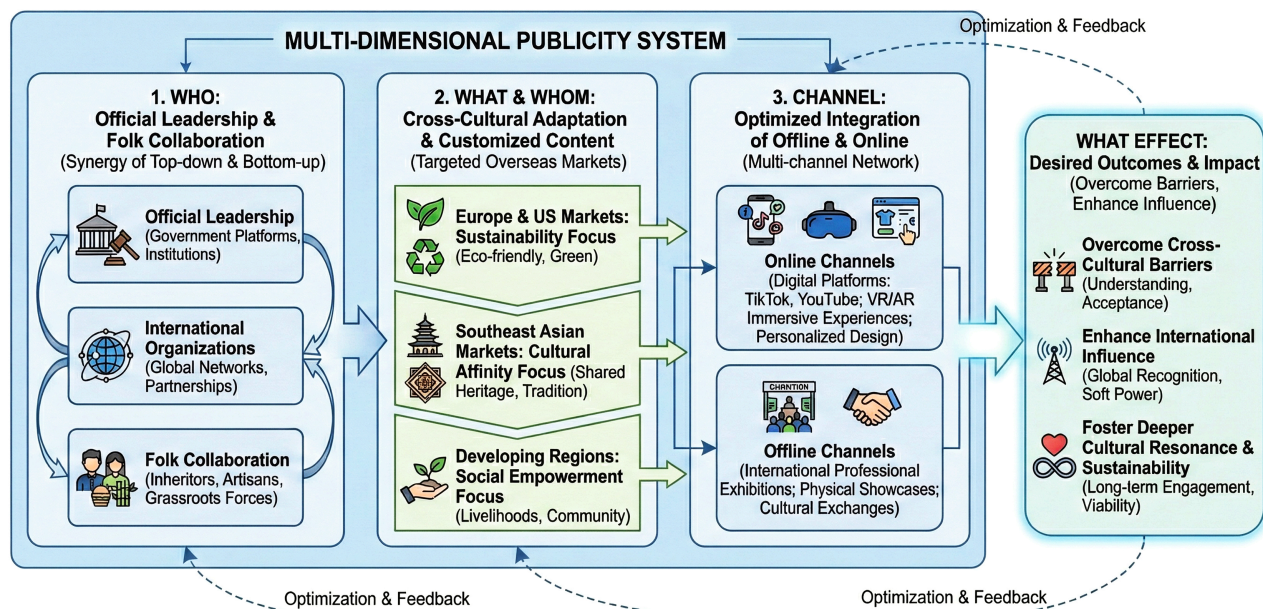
Optimization & Feedback

MULTI-DIMENSIONAL PUBLICITY SYSTEM

1. WHO: Official Leadership & Folk Collaboration
(Synergy of Top-down & Bottom-up)

Official Leadership
(Government Platforms, Institutions)

International Organizations
(Global Networks, Partnerships)

Folk Collaboration
(Inheritors, Artisans, Grassroots Forces)

2. WHAT & WHOM: Cross-Cultural Adaptation & Customized Content
(Targeted Overseas Markets)

Europe & US Markets: Sustainability Focus
(Eco-friendly, Green)

Southeast Asian Markets: Cultural Affinity Focus (Shared Heritage, Tradition)

Developing Regions: Social Empowerment Focus
(Livelihoods, Community)

3. CHANNEL: Optimized Integration of Offline & Online
(Multi-channel Network)

Online Channels
(Digital Platforms: TikTok, YouTube; VR/AR Immersive Experiences; Personalized Design)

CHANTION

Offline Channels
(International Professional Exhibitions; Physical Showcases; Cultural Exchanges)

WHAT EFFECT: Desired Outcomes & Impact
(Overcome Barriers, Enhance Influence)

Overcome Cross-Cultural Barriers
(Understanding, Acceptance)

Enhance International Influence
(Global Recognition, Soft Power)

Foster Deeper Cultural Resonance & Sustainability
(Long-term Engagement, Viability)

Optimization & Feedback

Optimization & Feedback